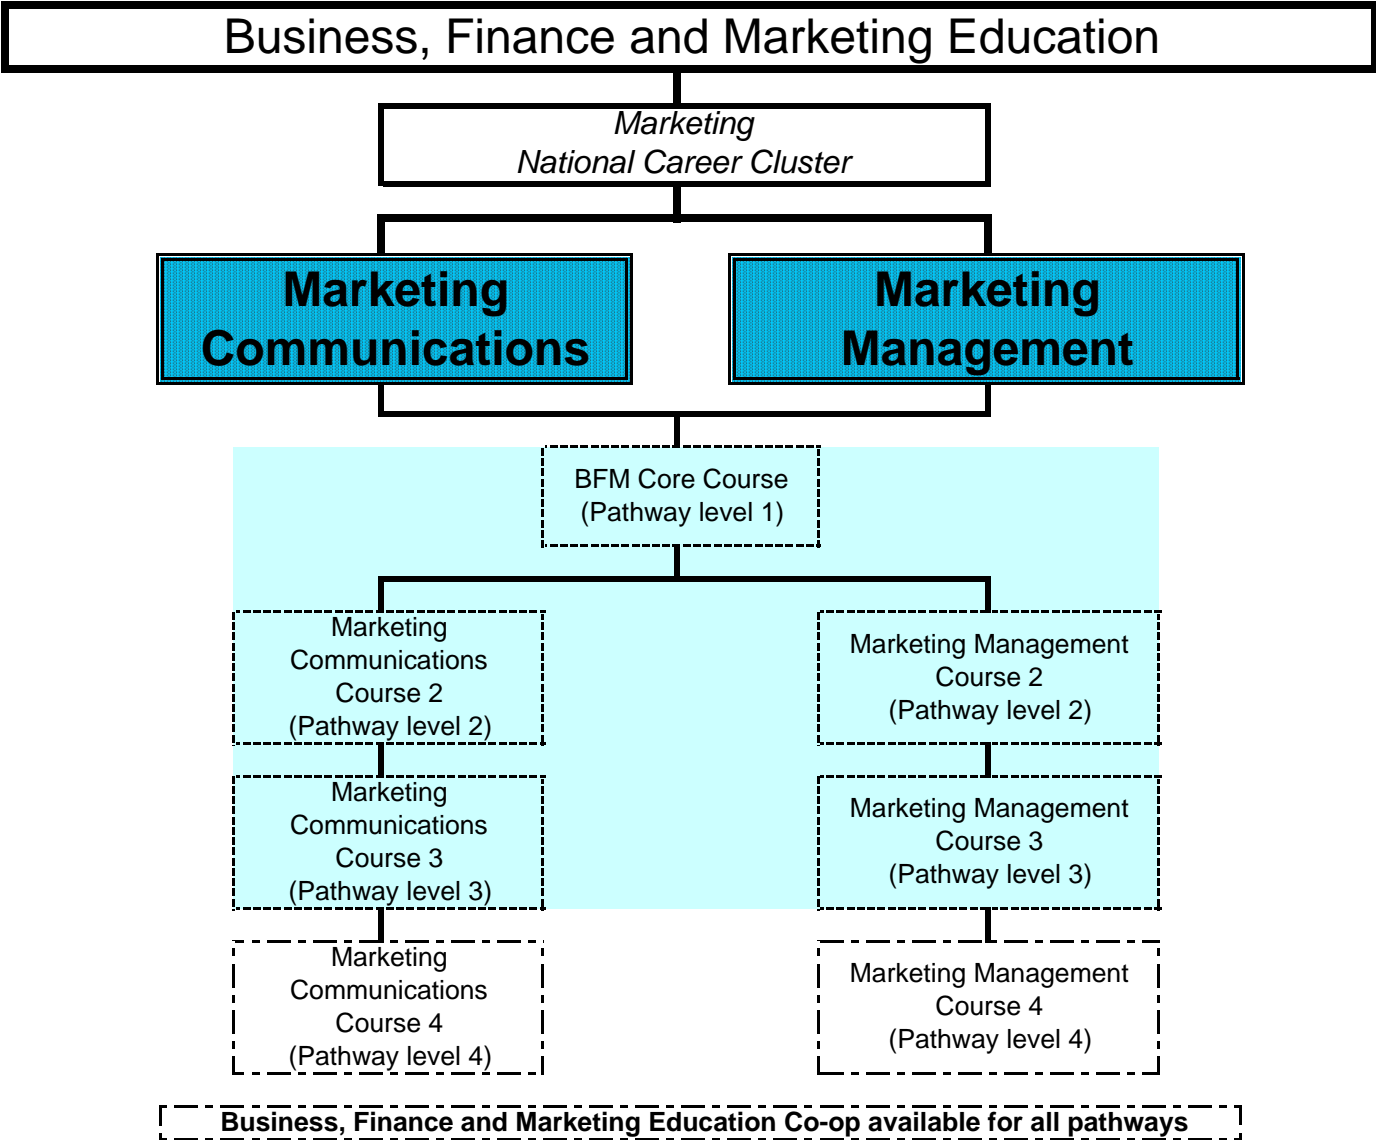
Business, Finance and Marketing Education

Marketing
National Career Cluster

Marketing Communications

Marketing Management

BFM Core Course
(Pathway level 1)

Marketing Communications Course 2
(Pathway level 2)

Marketing Management Course 2
(Pathway level 2)

Marketing Communications Course 3
(Pathway level 3)

Marketing Management Course 3
(Pathway level 3)

Marketing Communications Course 4
(Pathway level 4)

Marketing Management Course 4
(Pathway level 4)

Business, Finance and Marketing Education Co-op available for all pathways